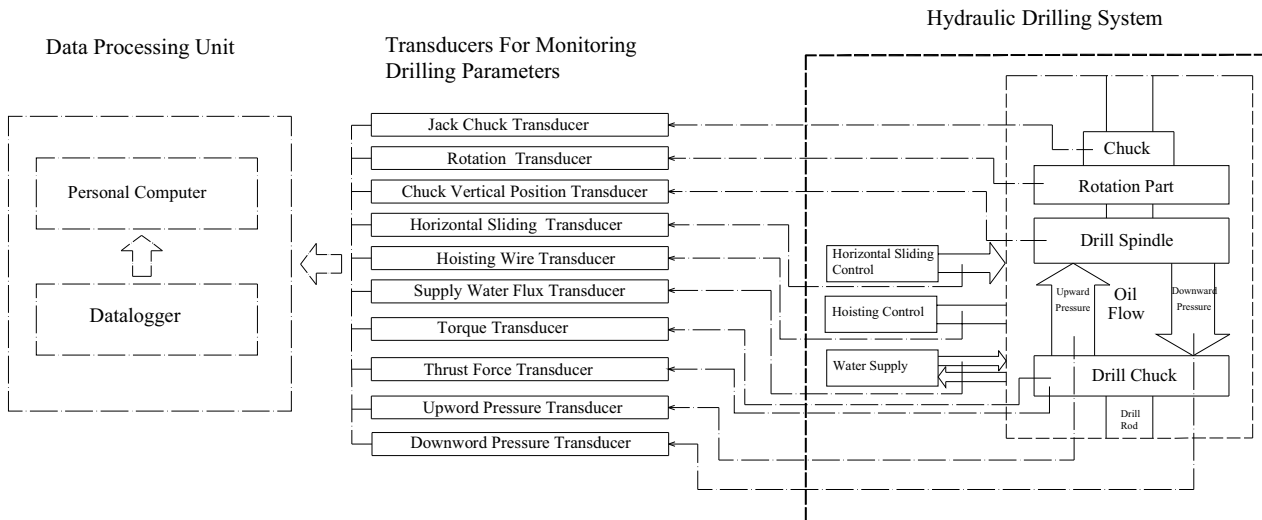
Hydraulic Drilling System

Data Processing Unit

Transducers For Monitoring Drilling Parameters

Personal Computer

Datalogger

Jack Chuck Transducer

Rotation Transducer

Chuck Vertical Position Transducer

Horizontal Sliding Transducer

Hoisting Wire Transducer

Supply Water Flux Transducer

Torque Transducer

Thrust Force Transducer

Upword Pressure Transducer

Downword Pressure Transducer

Chuck

Rotation Part

Drill Spindle

Horizontal Sliding Control

Hoisting Control

Water Supply

Upward Pressure

Oil Flow

Downward Pressure

Drill Chuck

Drill Rod